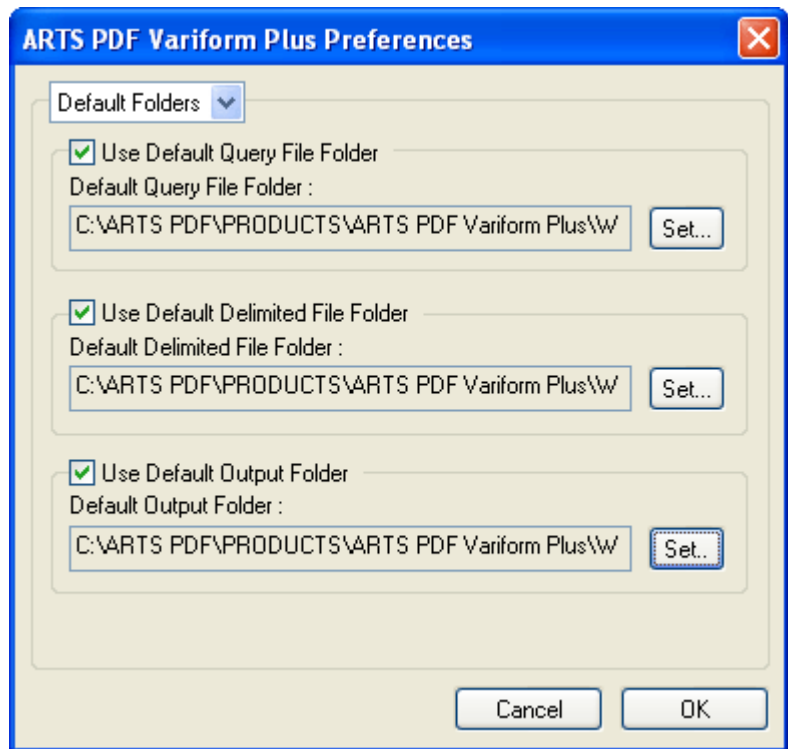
ARTS PDF Variform Plus Preferences

Default Folders

Use Default Query File Folder
Default Query File Folder :
C:\ARTS PDF\PRODUCTS\ARTS PDF Variform Plus\W
Set...

Use Default Delimited File Folder
Default Delimited File Folder :
C:\ARTS PDF\PRODUCTS\ARTS PDF Variform Plus\W
Set...

Use Default Output Folder
Default Output Folder :
C:\ARTS PDF\PRODUCTS\ARTS PDF Variform Plus\W
Set..

Cancel
OK